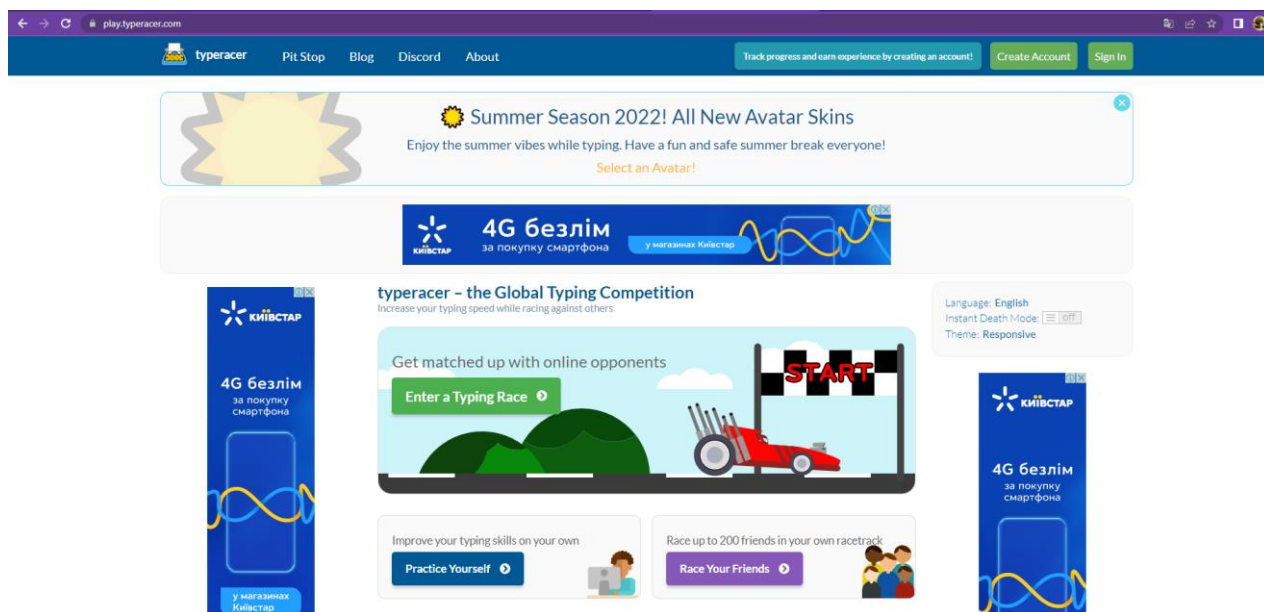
play.typeracer.com

typeracer Pit Stop Blog Discord About

Track progress and earn experience by creating an account! Create Account Sign In

Summer Season 2022! All New Avatar Skins

Enjoy the summer vibes while typing. Have a fun and safe summer break everyone!

Select an Avatar!

КИЇВСТАР 4G безлім за покупку смартфона у магазинах Київстар

КИЇВСТАР

4G безлім

за покупку смартфона

у магазинах Київстар

typeracer – the Global Typing Competition

Increase your typing speed while racing against others

Get matched up with online opponents

Enter a Typing Race

START

Improve your typing skills on your own

Practice Yourself

Race up to 200 friends in your own racetrack

Race Your Friends

Language: English

Instant Death Mode: off

Theme: Responsive

КИЇВСТАР

4G безлім

за покупку смартфона